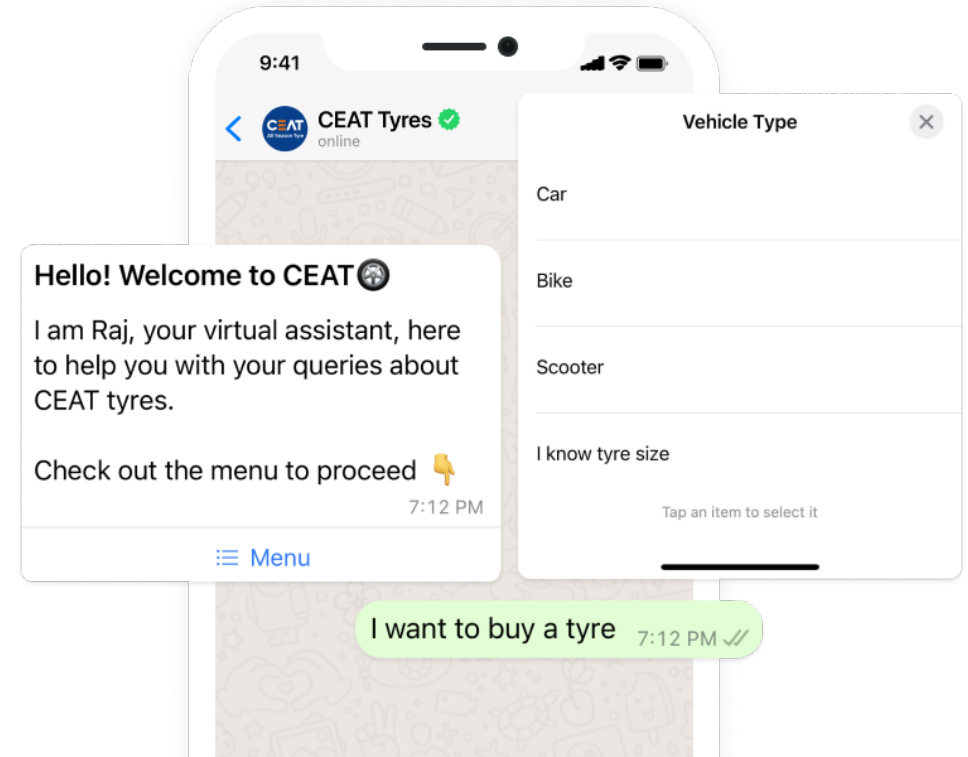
9:41

CEAT Tyres
online

CEAT
All Season Tyre

Hello! Welcome to CEAT🛞

I am Raj, your virtual assistant, here to help you with your queries about CEAT tyres.

Check out the menu to proceed 👇
7:12 PM

Menu

Vehicle Type

Car

Bike

Scooter

I know tyre size

Tap an item to select it

I want to buy a tyre 7:12 PM